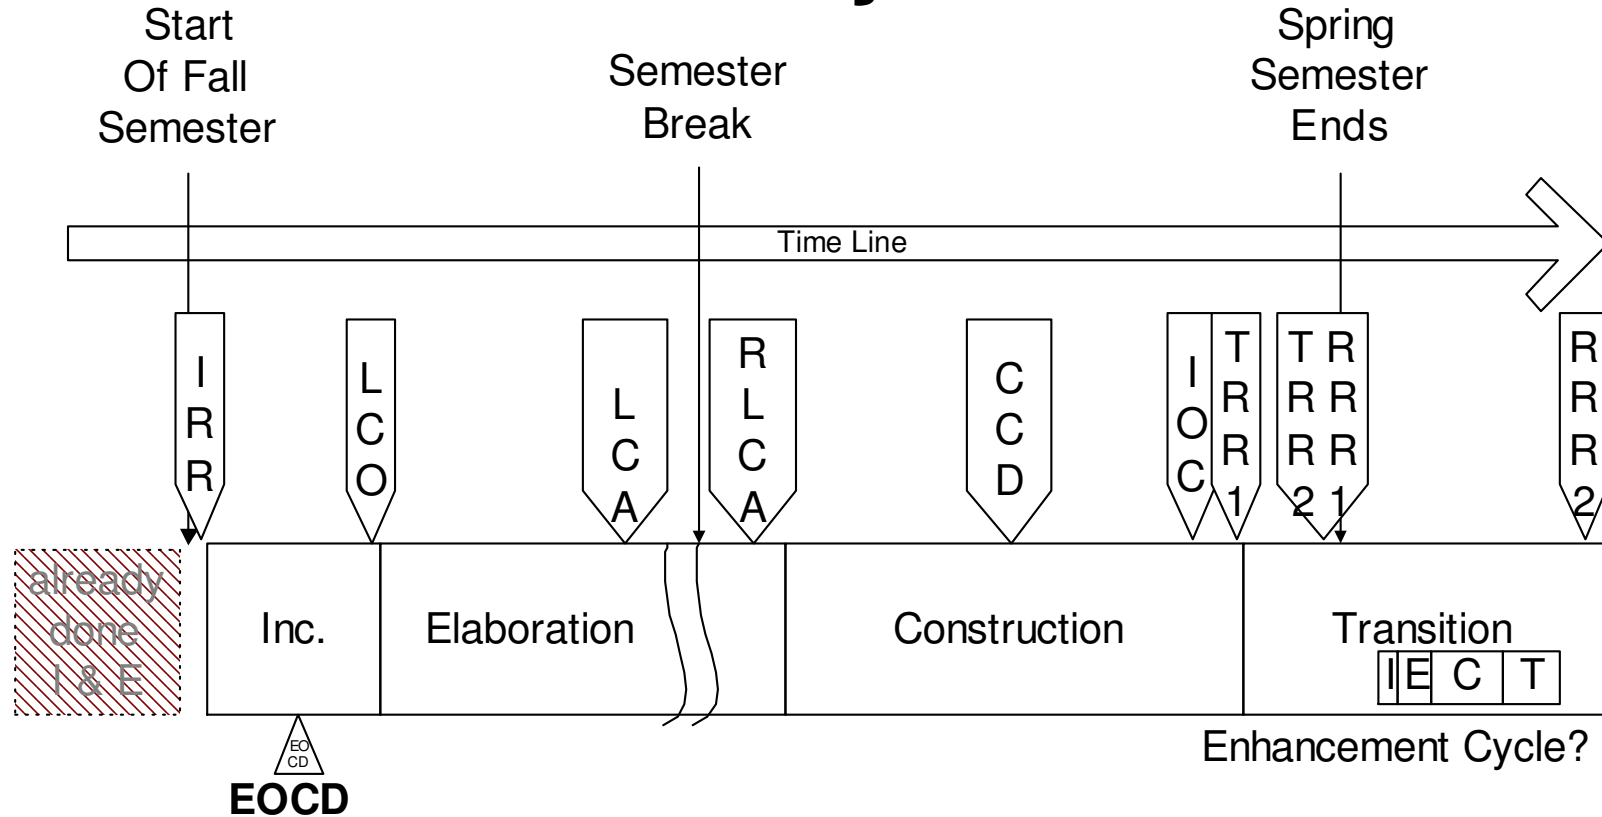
Start Of Fall Semester

Semester Break

Spring Semester Ends

Time Line

I R R

L C O

L C A

R L C A

C C D

I O C

T R R 1

T R R 2

R R R 1

R R R 2

already done I & E

Inc.

Elaboration

Construction

Transition

I E C T

Enhancement Cycle?

EO CD

EOCD